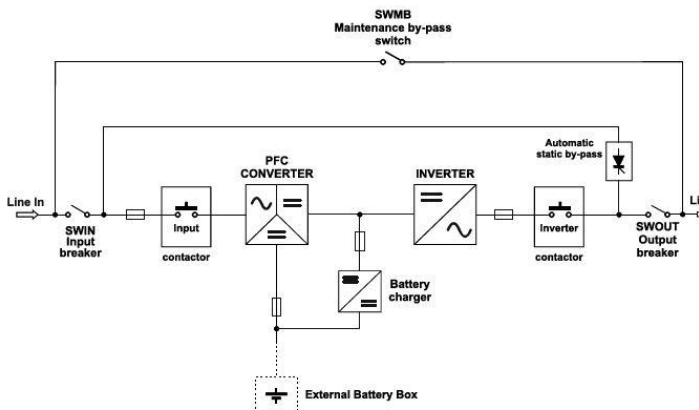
SWMB
Maintenance by-pass switch

Automatic static by-pass

Line In

PFC CONVERTER

INVERTER

Li

SWIN Input breaker

Input

contactor

Inverter

contactor

SWOUT Output breaker

Battery charger

External Battery Box